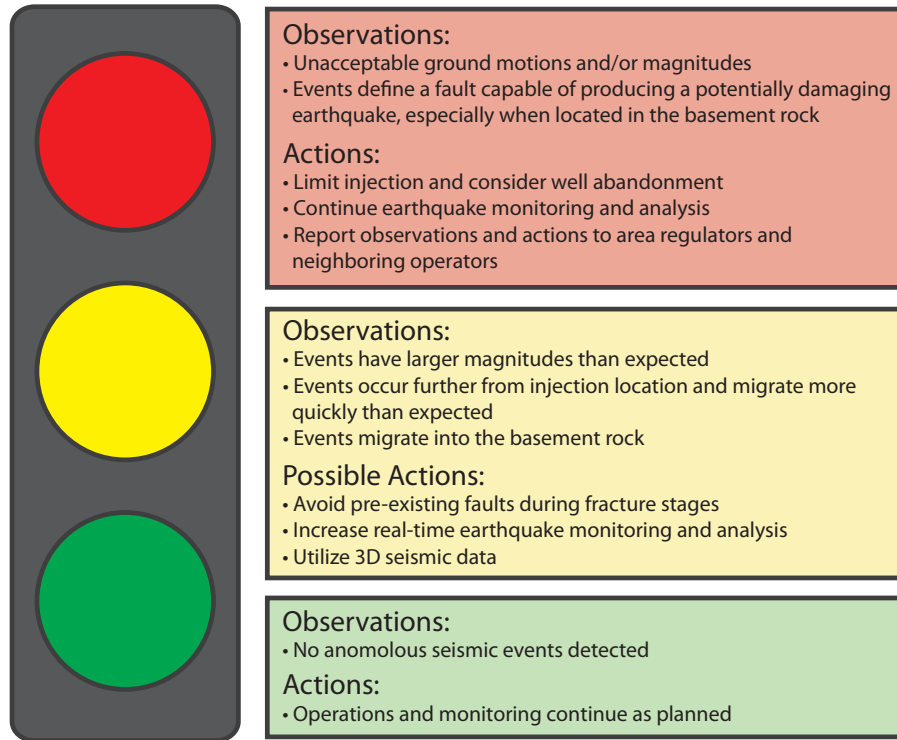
Observations:
• Unacceptable ground motions and/or magnitudes
• Events define a fault capable of producing a potentially damaging earthquake, especially when located in the basement rock

Actions:
• Limit injection and consider well abandonment
• Continue earthquake monitoring and analysis
• Report observations and actions to area regulators and neighboring operators

Observations:
• Events have larger magnitudes than expected
• Events occur further from injection location and migrate more quickly than expected
• Events migrate into the basement rock

Possible Actions:
• Avoid pre-existing faults during fracture stages
• Increase real-time earthquake monitoring and analysis
• Utilize 3D seismic data

Observations:
• No anomolous seismic events detected

Actions:
• Operations and monitoring continue as planned